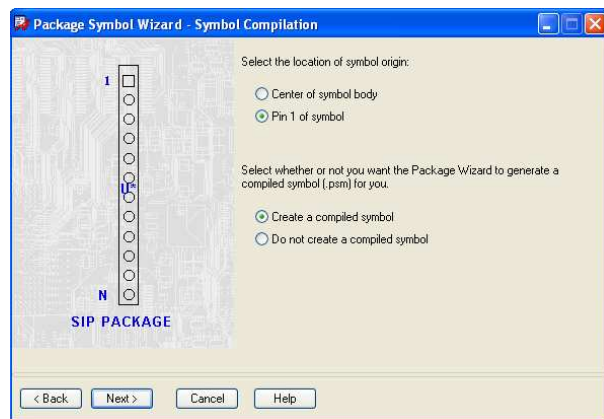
Package Symbol Wizard - Symbol Compilation

1

U*

N

SIP PACKAGE

Select the location of symbol origin:

Center of symbol body

Pin 1 of symbol

Select whether or not you want the Package Wizard to generate a compiled symbol (.psm) for you.

Create a compiled symbol

Do not create a compiled symbol

< Back

Next >

Cancel

Help